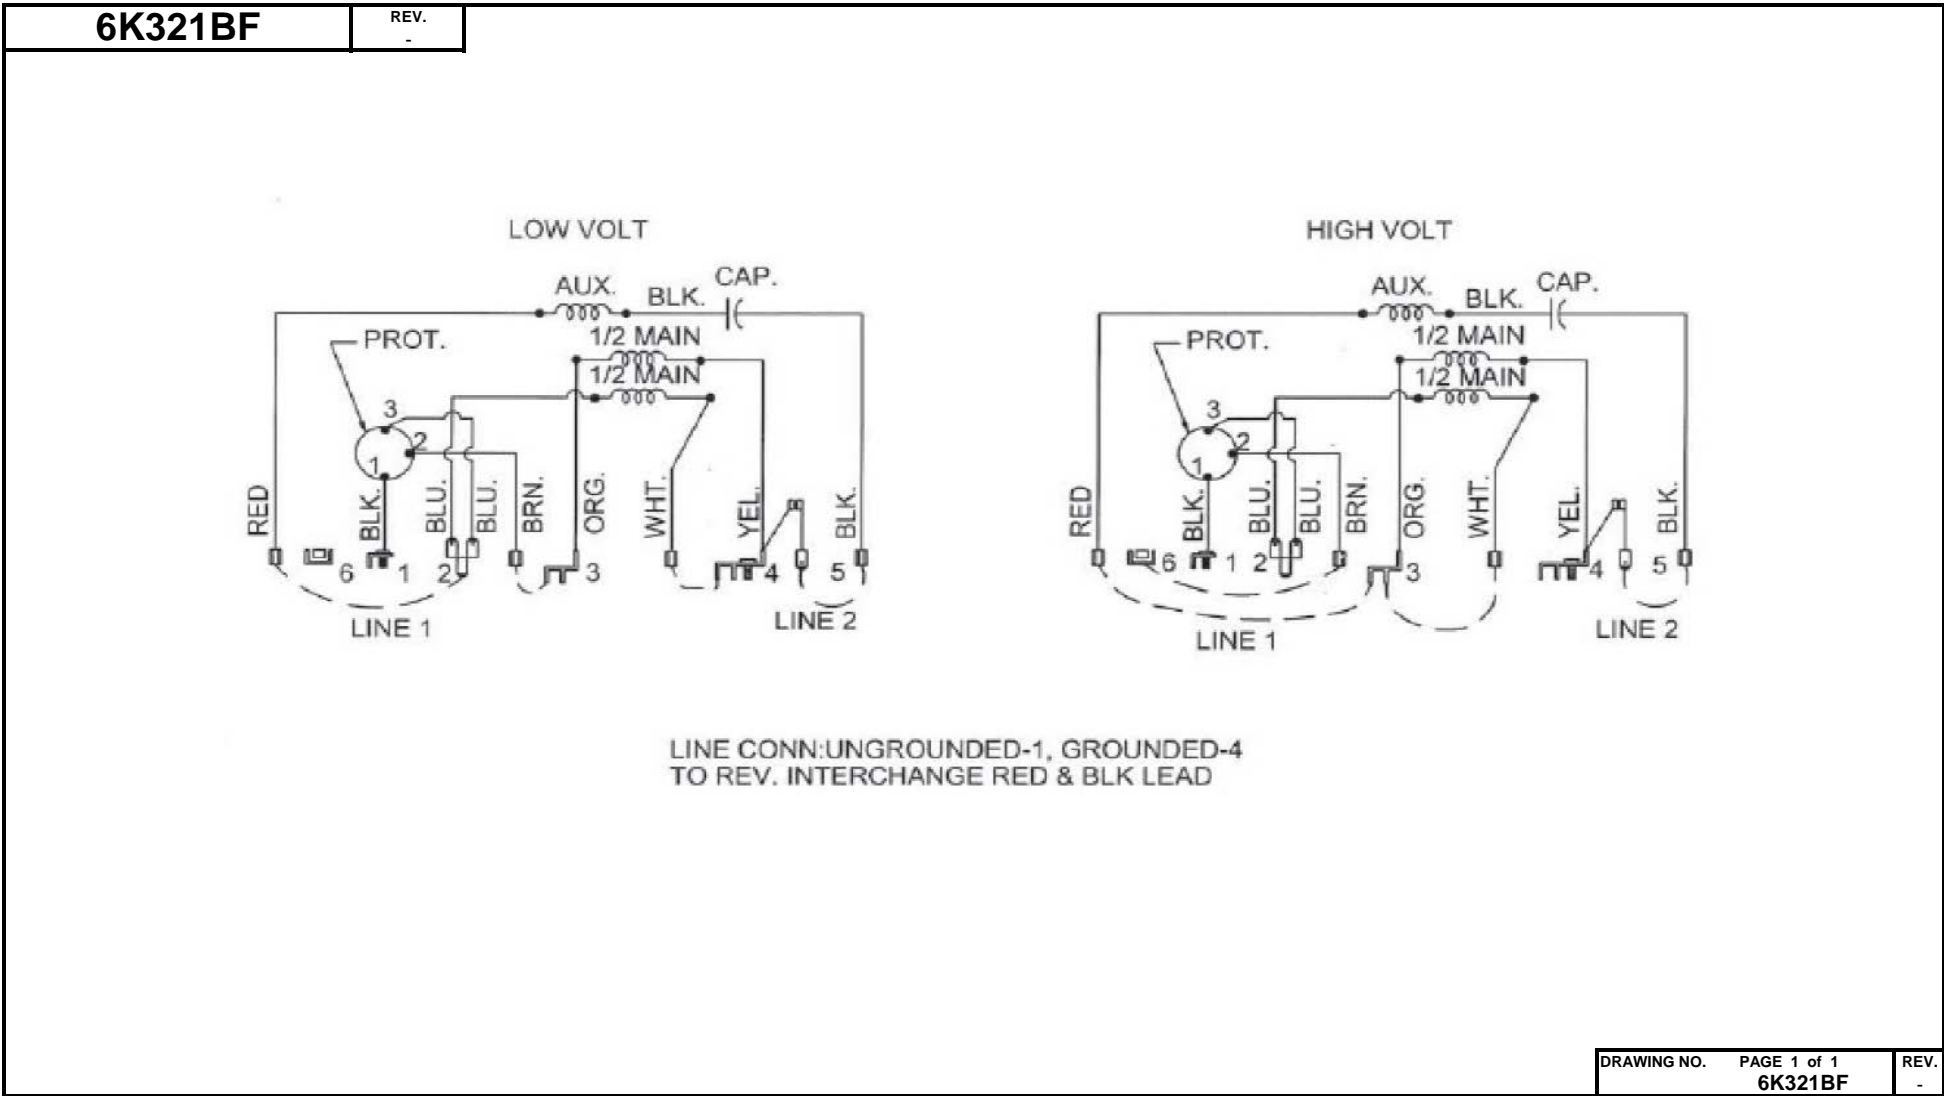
| 6K321BF | REV. - |
|---|---|

LOW VOLT

AUX. BLK. CAP.

PROT.

1/2 MAIN

1/2 MAIN

3 2 1

RED BLK. BLU. BLU. BRN. ORG. WHT. YEL. BLK.

6 1 2 3 4 5

LINE 1

LINE 2

HIGH VOLT

AUX. BLK. CAP.

PROT.

1/2 MAIN

1/2 MAIN

3 2 1

RED BLK. BLU. BLU. BRN. ORG. WHT. YEL. BLK.

6 1 2 3 4 5

LINE 1

LINE 2

LINE CONN:UNGROUNDED-1, GROUNDED-4
TO REV. INTERCHANGE RED & BLK LEAD

| DRAWING NO. PAGE 1 of 1 6K321BF | REV. - |
|---|---|